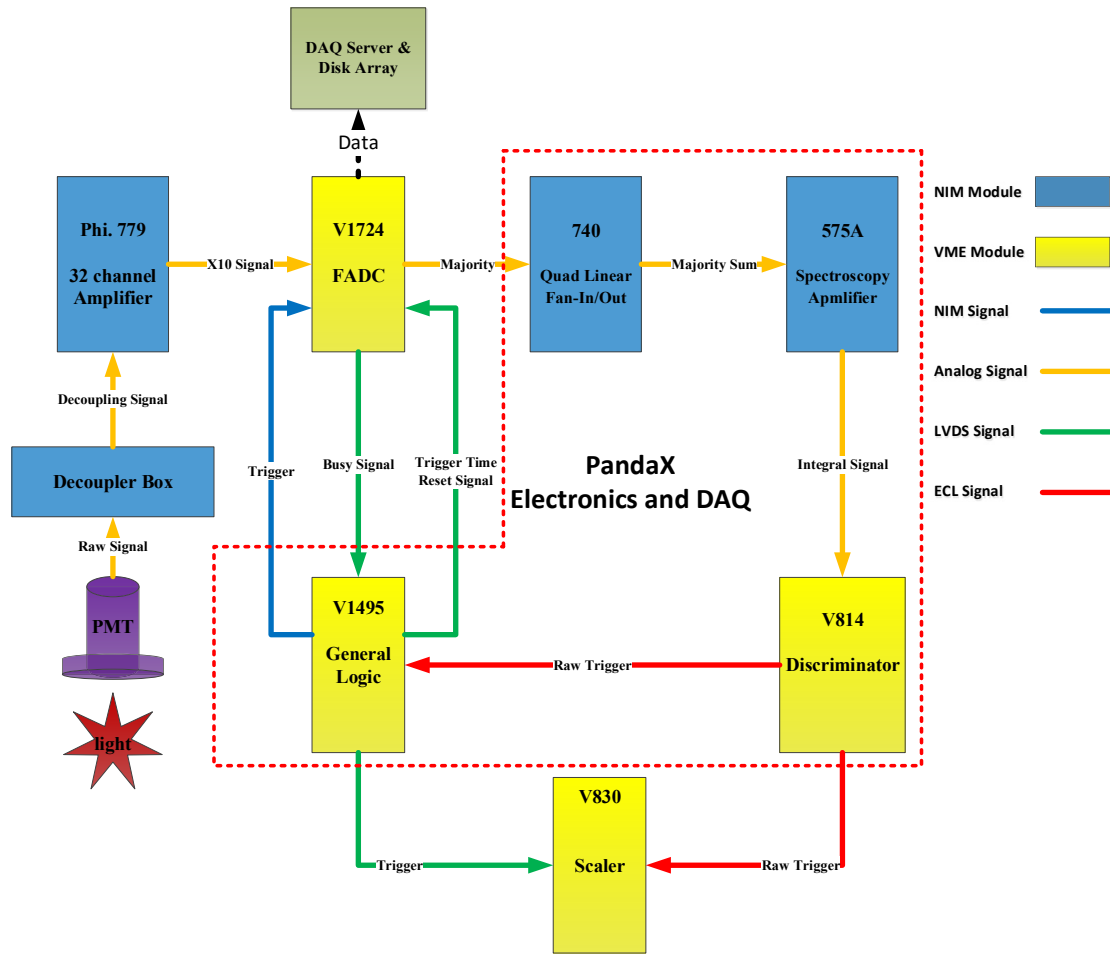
DAQ Server & Disk Array

Data

Phi. 779

32 channel Amplifier

X10 Signal

V1724

FADC

Majority

740

Quad Linear Fan-In/Out

Majority Sum

575A

Spectroscopy Apmlifier

NIM Module

VME Module

NIM Signal

Analog Signal

LVDS Signal

ECL Signal

Decoupling Signal

Decoupler Box

Raw Signal

PMT

light

Trigger

Busy Signal

Trigger Time Reset Signal

PandaX Electronics and DAQ

Integral Signal

V1495

General Logic

Raw Trigger

V814

Discriminator

V830

Scaler

Trigger

Raw Trigger